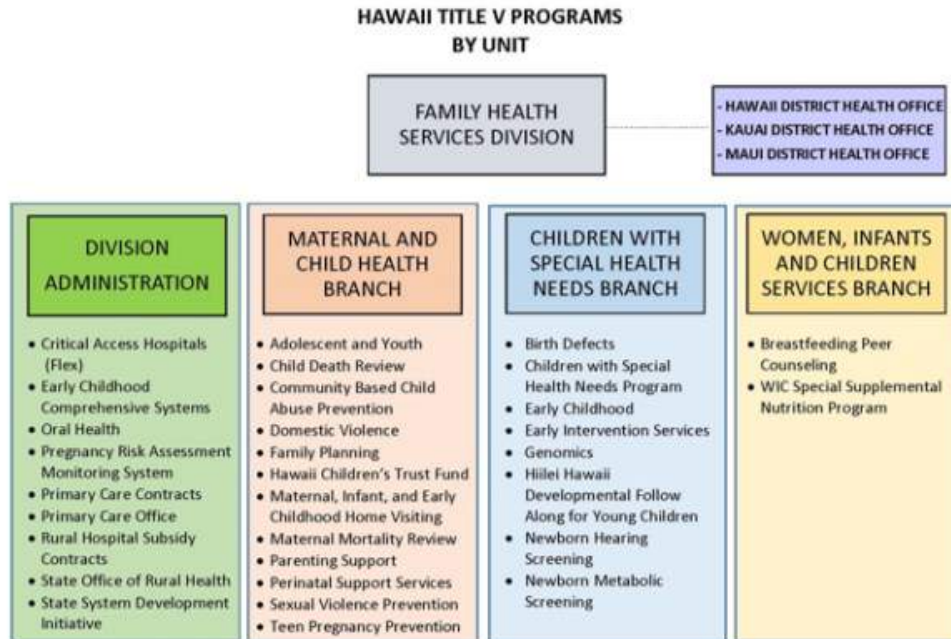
HAWAII TITLE V PROGRAMS
BY UNIT

FAMILY HEALTH SERVICES DIVISION

- HAWAII DISTRICT HEALTH OFFICE
- KAUAI DISTRICT HEALTH OFFICE
- MAUI DISTRICT HEALTH OFFICE

DIVISION ADMINISTRATION

- Critical Access Hospitals (Flex)
- Early Childhood Comprehensive Systems
- Oral Health
- Pregnancy Risk Assessment Monitoring System
- Primary Care Contracts
- Primary Care Office
- Rural Hospital Subsidy Contracts
- State Office of Rural Health
- State System Development Initiative

MATERNAL AND CHILD HEALTH BRANCH

- Adolescent and Youth
- Child Death Review
- Community Based Child Abuse Prevention
- Domestic Violence
- Family Planning
- Hawaii Children's Trust Fund
- Maternal, Infant, and Early Childhood Home Visiting
- Maternal Mortality Review
- Parenting Support
- Perinatal Support Services
- Sexual Violence Prevention
- Teen Pregnancy Prevention

CHILDREN WITH SPECIAL HEALTH NEEDS BRANCH

- Birth Defects
- Children with Special Health Needs Program
- Early Childhood
- Early Intervention Services
- Genomics
- Hiilei Hawaii Developmental Follow Along for Young Children
- Newborn Hearing Screening
- Newborn Metabolic Screening

WOMEN, INFANTS AND CHILDREN SERVICES BRANCH

- Breastfeeding Peer Counseling
- WIC Special Supplemental Nutrition Program